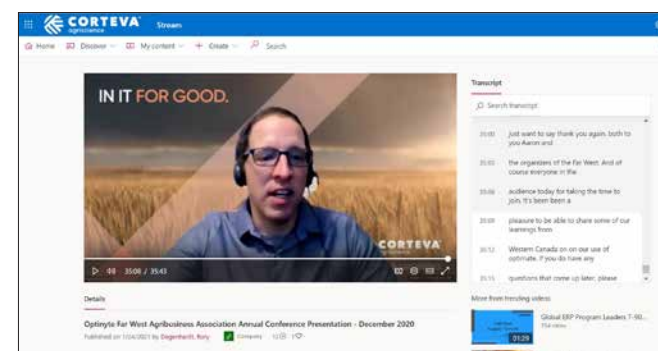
CORTEVA agriscience Stream

Home Discover My content + Create Search

IN IT FOR GOOD.

CORTEVA agriscience

35:08 / 35:43

Transcript

Search transcript

35:00 just want to say thank you again, both to you Aaron and

35:03 the organizers of the Far West. And of course everyone in the

35:06 audience today for taking the time to join. It's been been a

35:09 pleasure to be able to share some of our learnings from

35:12 Western Canada on on our use of optimate. If you do have any

35:15 questions that come up later, please

Details

Optinyte Far West Agribusiness Association Annual Conference Presentation - December 2020

Published on 1/24/2021 by Degenhardt, Rory Company 12

More from trending videos

Global ERP Program Leaders T-90...

01:29